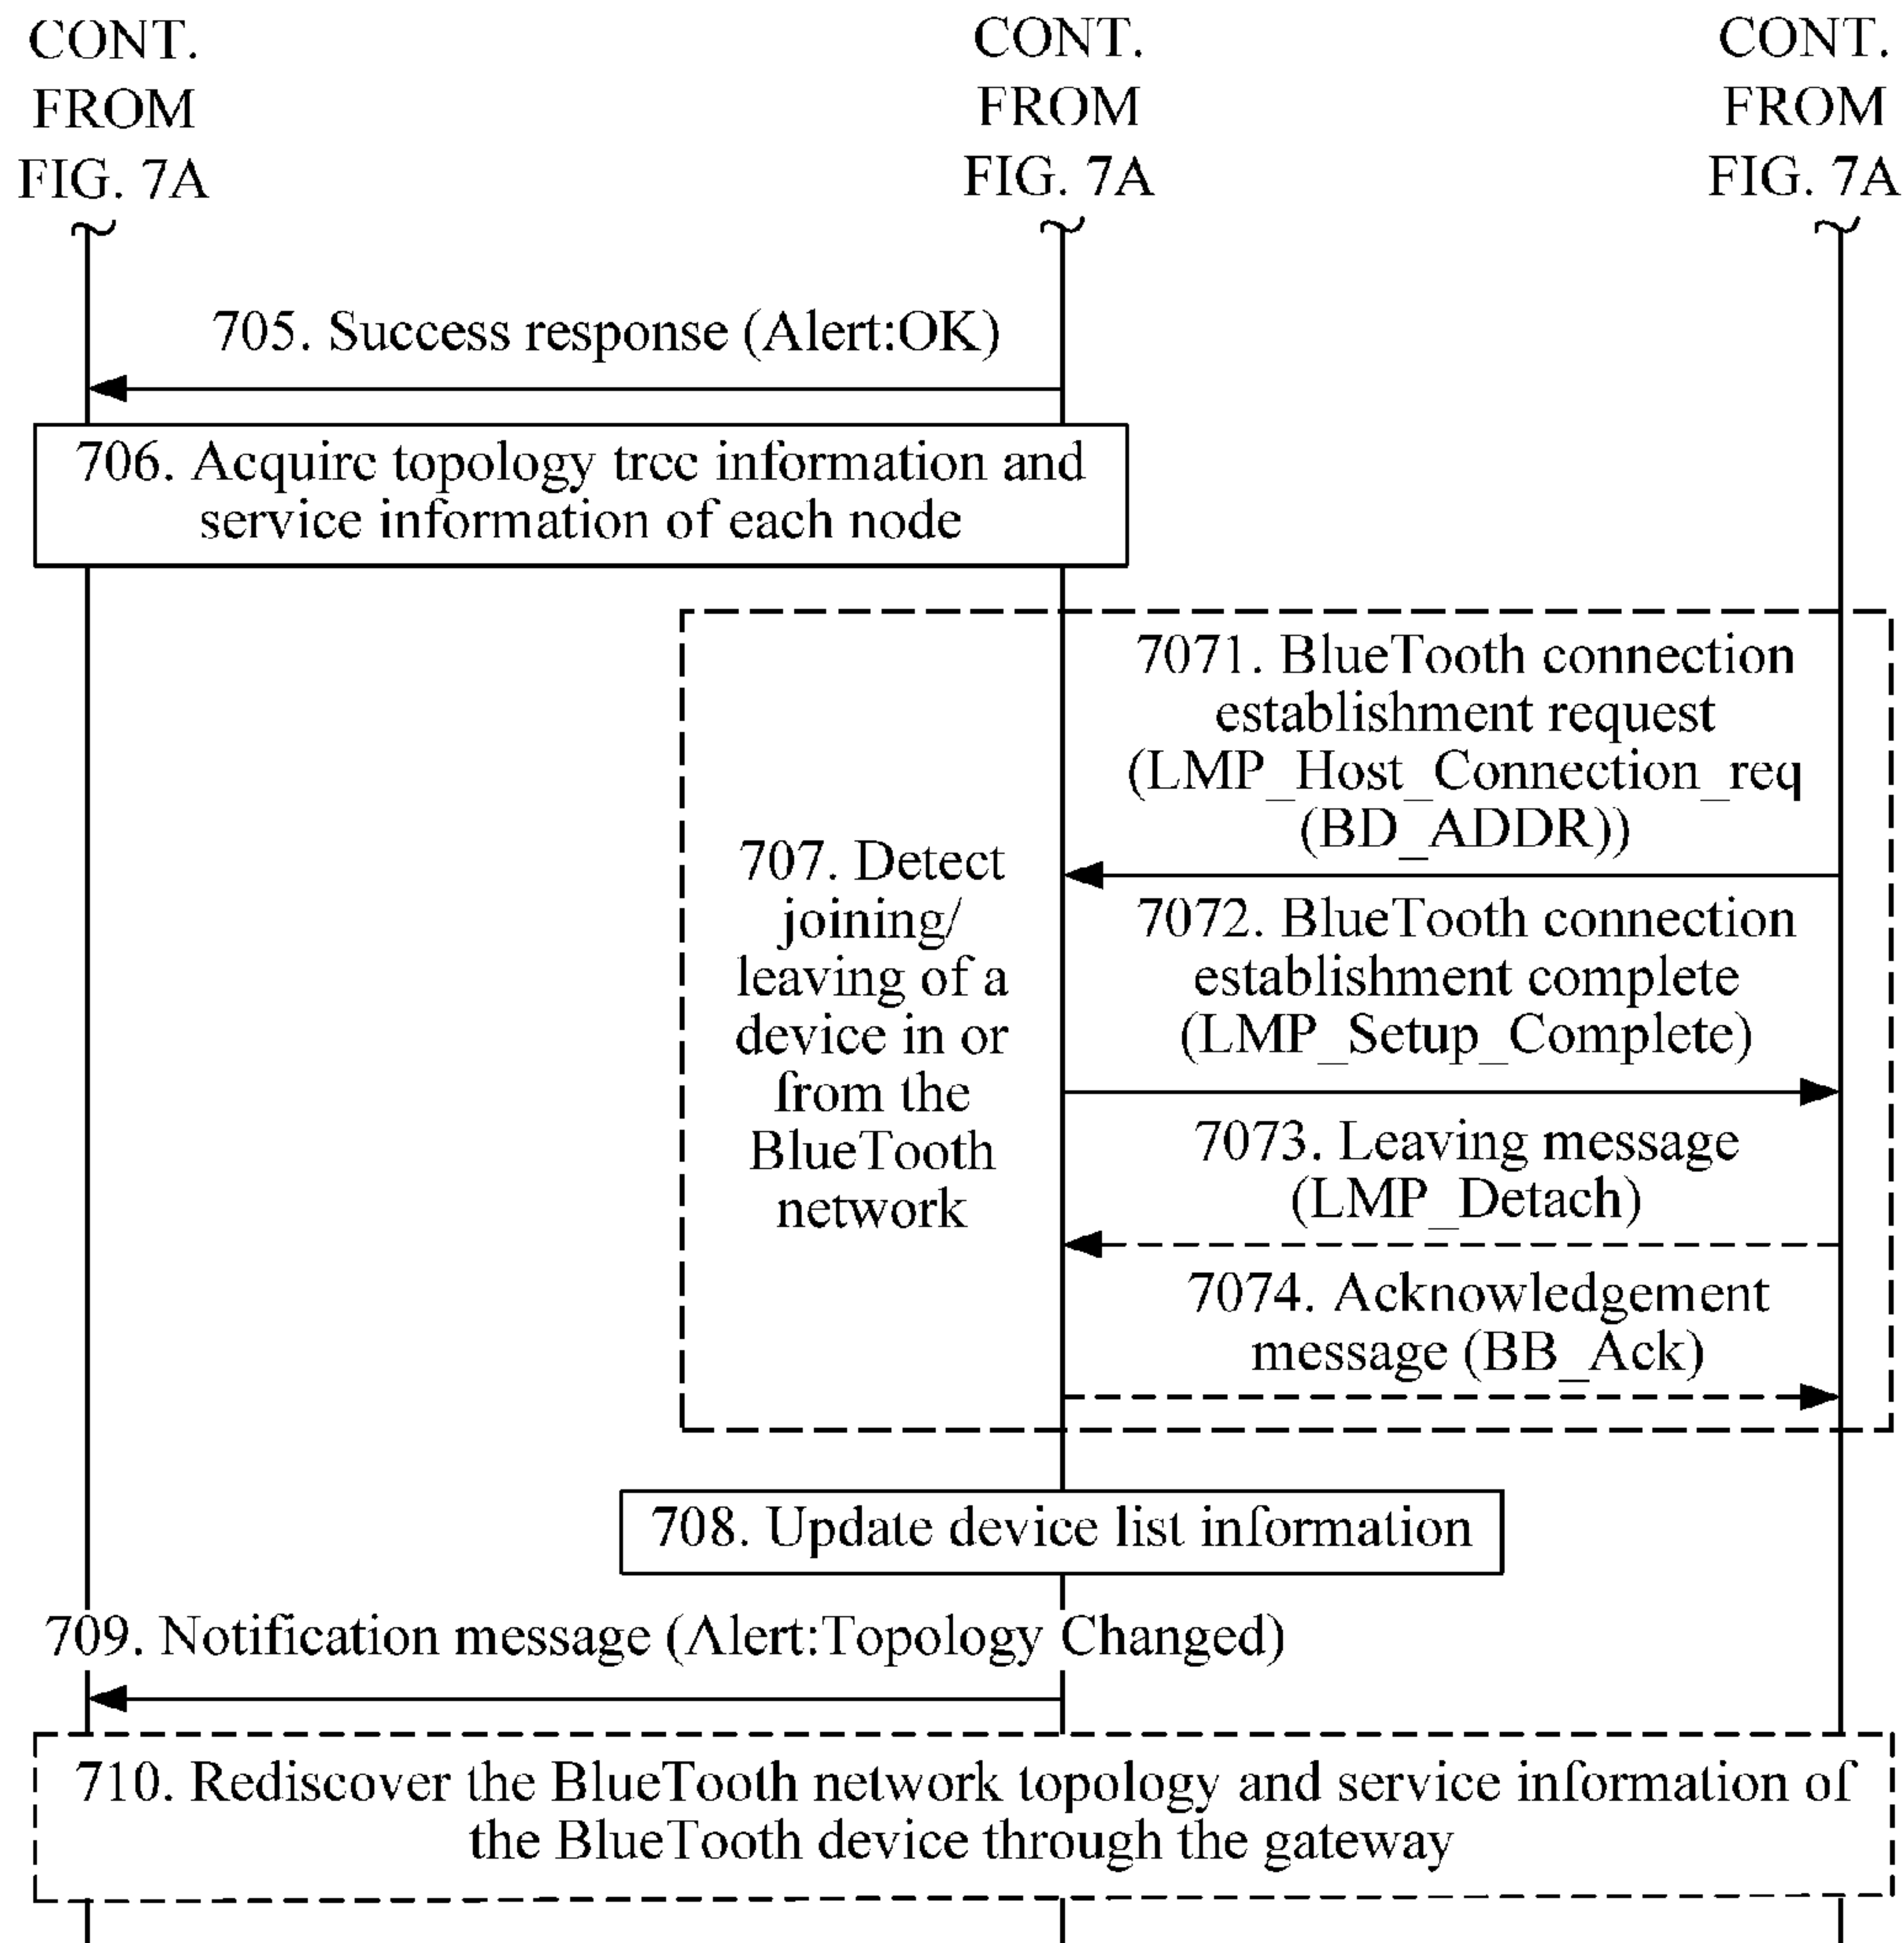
CONT. FROM FIG. 7A

CONT. FROM FIG. 7A

CONT. FROM FIG. 7A

705. Success response (Alert:OK)

706. Acquire topology tree information and service information of each node

707. Detect joining/ leaving of a device in or from the BlueTooth network

7071. BlueTooth connection establishment request (LMP_Host_Connection_req (BD_ADDR))

7072. BlueTooth connection establishment complete (LMP_Setup_Complete)

7073. Leaving message (LMP_Detach)

7074. Acknowledgement message (BB_Ack)

708. Update device list information

709. Notification message (Alert:Topology Changed)

710. Rediscover the BlueTooth network topology and service information of the BlueTooth device through the gateway